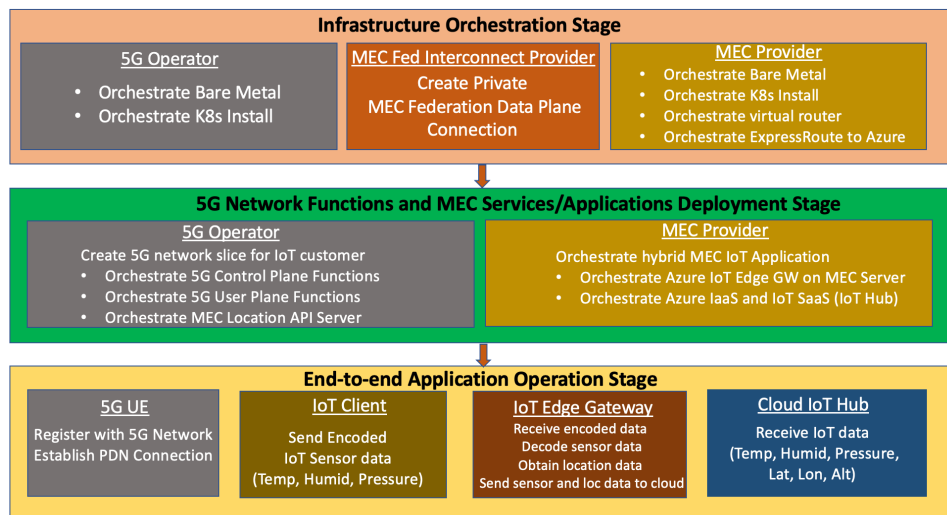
Infrastructure Orchestration Stage

5G Operator
- Orchestrate Bare Metal
- Orchestrate K8s Install

MEC Fed Interconnect Provider
Create Private MEC Federation Data Plane Connection

MEC Provider
- Orchestrate Bare Metal
- Orchestrate K8s Install
- Orchestrate virtual router
- Orchestrate ExpressRoute to Azure

5G Network Functions and MEC Services/Applications Deployment Stage

5G Operator
Create 5G network slice for IoT customer
- Orchestrate 5G Control Plane Functions
- Orchestrate 5G User Plane Functions
- Orchestrate MEC Location API Server

MEC Provider
Orchestrate hybrid MEC IoT Application
- Orchestrate Azure IoT Edge GW on MEC Server
- Orchestrate Azure IaaS and IoT SaaS (IoT Hub)

End-to-end Application Operation Stage

5G UE
Register with 5G Network
Establish PDN Connection

IoT Client
Send Encoded IoT Sensor data (Temp, Humid, Pressure)

IoT Edge Gateway
Receive encoded data
Decode sensor data
Obtain location data
Send sensor and loc data to cloud

Cloud IoT Hub
Receive IoT data (Temp, Humid, Pressure, Lat, Lon, Alt)